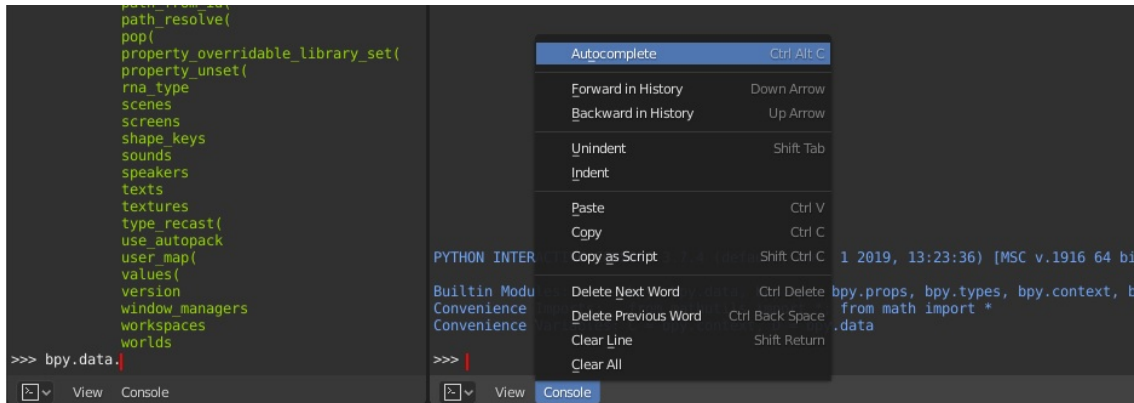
path_resolve(
pop(
property_overridable_library_set(
property_unset(
rna_type
scenes
screens
shape_keys
sounds
speakers
texts
textures
type_recast(
use_autopack
user_map(
values(
version
window_managers
workspaces
worlds
>>> bpy.data.

View Console

Autocomplete Ctrl Alt C
Forward in History Down Arrow
Backward in History Up Arrow
Unindent Shift Tab
Indent
Paste Ctrl V
Copy Ctrl C
Copy as Script Shift Ctrl C
Delete Next Word Ctrl Delete
Delete Previous Word Ctrl Back Space
Clear Line Shift Return
Clear All

PYTHON INTER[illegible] 1 2019, 13:23:36) [MSC v.1916 64 bi
Builtin Modu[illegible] bpy.props, bpy.types, bpy.context, b
Convenience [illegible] from math import *
Convenience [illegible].data

>>>

View Console